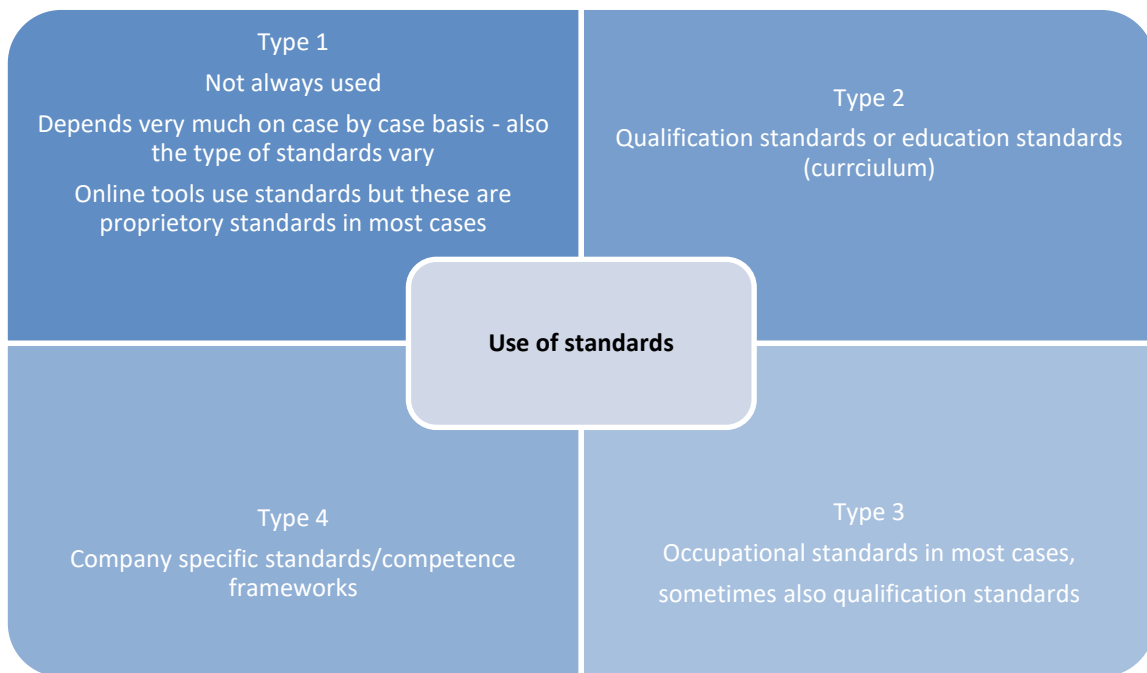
Type 1

Not always used

Depends very much on case by case basis - also the type of standards vary

Online tools use standards but these are proprietory standards in most cases

Type 2

Qualification standards or education standards (currciulum)

Use of standards

Type 4

Company specific standards/competence frameworks

Type 3

Occupational standards in most cases, sometimes also qualification standards